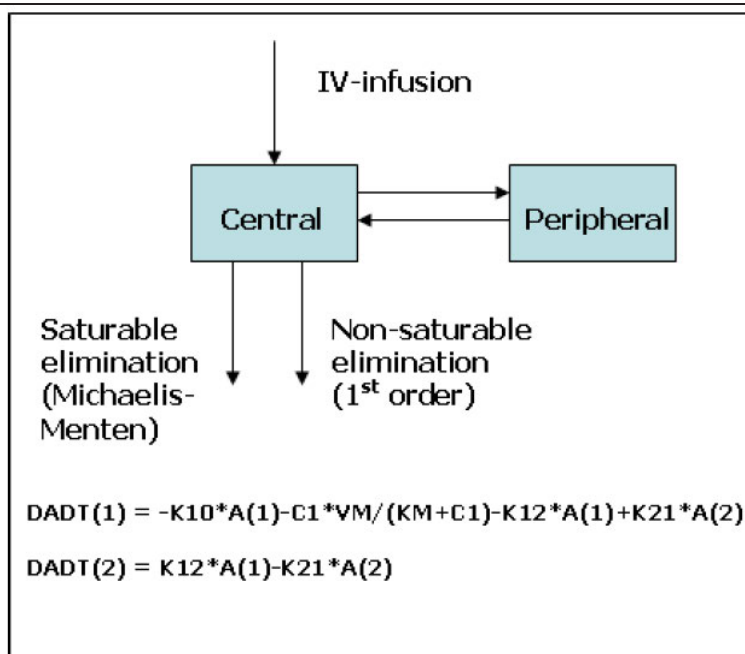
IV-infusion

Central

Peripheral

Saturable elimination (Michaelis-Menten)

Non-saturable elimination ($1^{st}$ order)

DADT(1) = -K10*A(1)-C1*VM/(KM+C1)-K12*A(1)+K21*A(2)

DADT(2) = K12*A(1)-K21*A(2)